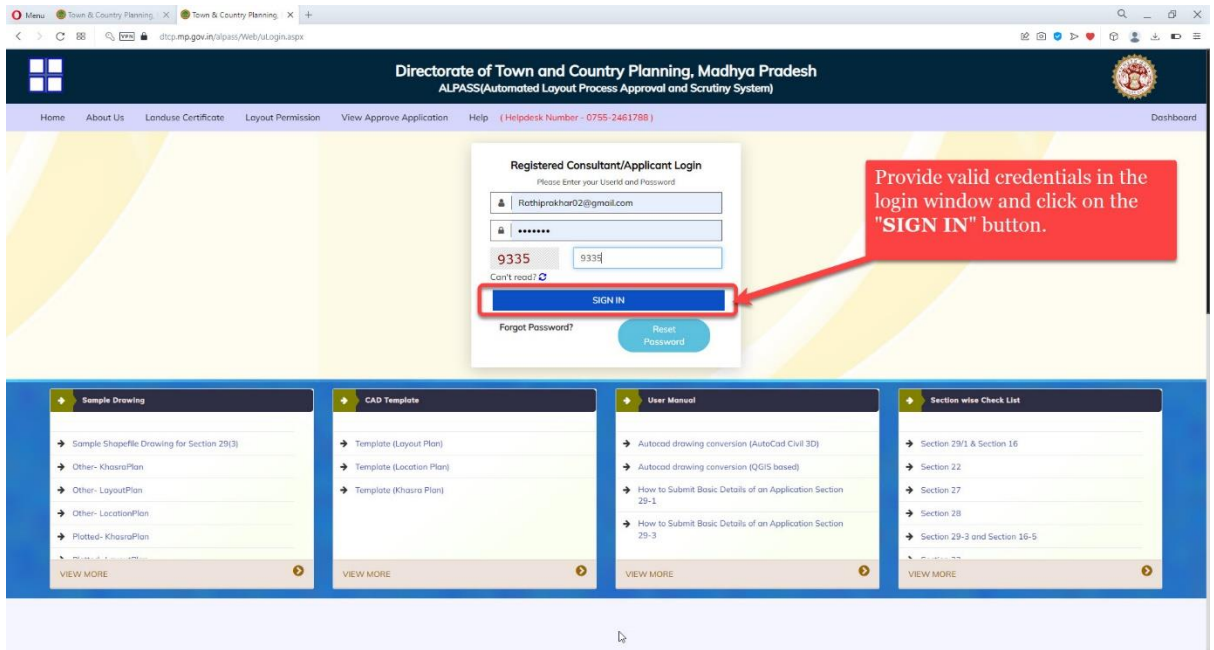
Menu Town & Country Planning × Town & Country Planning × +

dtcp.mp.gov.in/alpass/Web/uLogin.aspx

Directorate of Town and Country Planning, Madhya Pradesh
ALPASS(Automated Layout Process Approval and Scrutiny System)

Home About Us Landuse Certificate Layout Permission View Approve Application Help (Helpdesk Number - 0755-2461788) Dashboard

Registered Consultant/Applicant Login
Please Enter your UserId and Password

Rathiprakhar02@gmail.com

•••••••

9335 9335

Can't read?

SIGN IN

Forgot Password? Reset Password

Provide valid credentials in the login window and click on the "**SIGN IN**" button.

Sample Drawing
Sample Shapefile Drawing for Section 29(3)
Other- KhasraPlan
Other- LayoutPlan
Other- LocationPlan
Plotted- KhasraPlan
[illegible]
VIEW MORE

CAD Template
Template (Layout Plan)
Template (Location Plan)
Template (Khasra Plan)
VIEW MORE

User Manual
Autocad drawing conversion (AutoCad Civil 3D)
Autocad drawing conversion (QGIS based)
How to Submit Basic Details of an Application Section 29-1
How to Submit Basic Details of an Application Section 29-3
VIEW MORE

Section wise Check List
Section 29/1 & Section 16
Section 22
Section 27
Section 28
Section 29-3 and Section 16-5
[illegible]
VIEW MORE